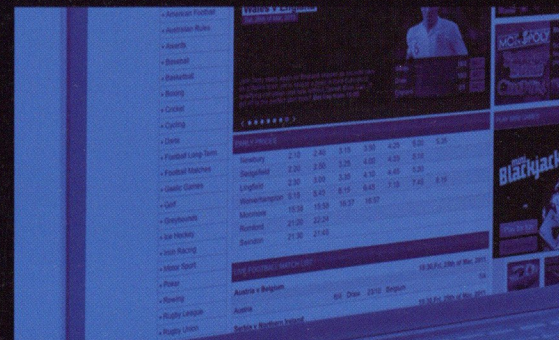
American Football
Australian Rules
Awards
Baseball
Basketball
Boxing
Cricket
Cycling
Darts
Football Long Term
Football Matches
Gaelic Games
Golf
Greyhounds
Ice Hockey
Irish Racing
Motor Sport
Poker
Rowing
Rugby League
Rugby Union

Wales v England

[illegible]

Newbury 2:10 2:40 3:15 3:50 4:25 5:00 5:35
Sedgefield 2:20 2:50 3:25 4:00 4:35 5:10
Lingfield 2:30 3:00 3:35 4:10 4:45 5:20
Wolverhampton 5:15 5:45 6:15 6:45 7:15 7:45 8:15
Monmore 19:58 19:58 19:27 19:37
Romford 21:00 22:28
Swindon 21:30 21:45

Austria v Belgium
Austria Draw Belgium

Serbia v Northern Ireland

Blackjack